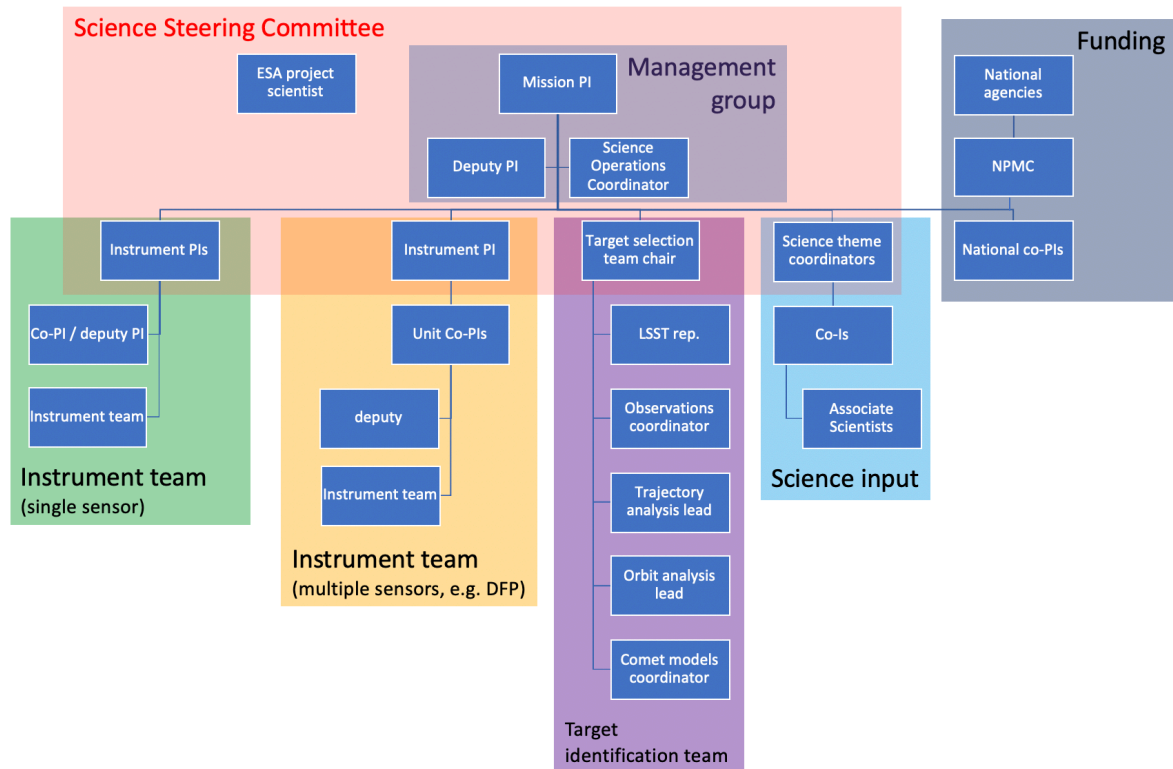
Science Steering Committee

ESA project scientist

Management group

Mission PI

Deputy PI

Science Operations Coordinator

Funding

National agencies

NPMC

National co-PIs

Instrument PIs

Co-PI / deputy PI

Instrument team

Instrument team
(single sensor)

Instrument PI

Unit Co-PIs

deputy

Instrument team

Instrument team
(multiple sensors, e.g. DFP)

Target selection team chair

LSST rep.

Observations coordinator

Trajectory analysis lead

Orbit analysis lead

Comet models coordinator

Target identification team

Science theme coordinators

Co-Is

Associate Scientists

Science input